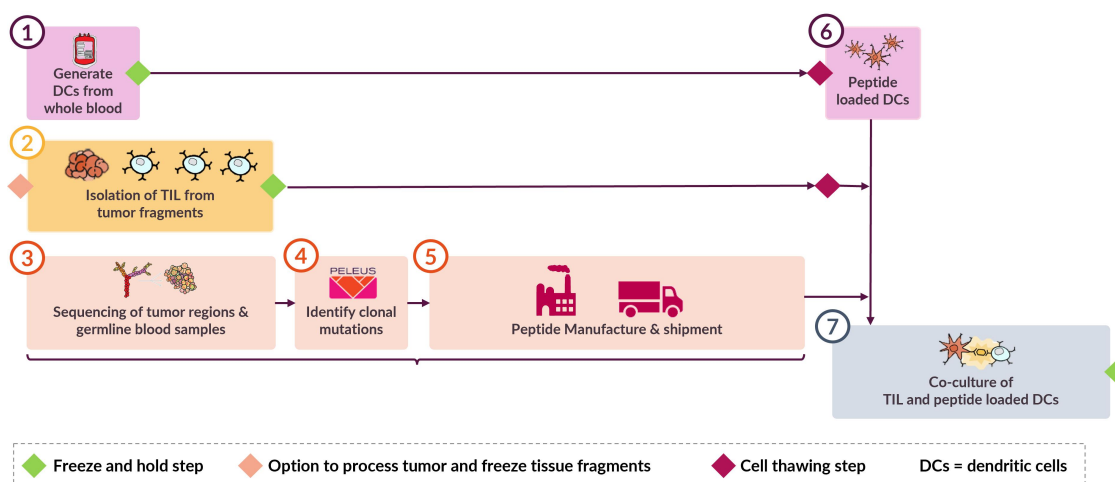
1
Generate DCs from whole blood

6
Peptide loaded DCs

2
Isolation of TIL from tumor fragments

3
Sequencing of tumor regions & germline blood samples

4
PELEUS
Identify clonal mutations

5
Peptide Manufacture & shipment

7
Co-culture of TIL and peptide loaded DCs

Freeze and hold step
Option to process tumor and freeze tissue fragments
Cell thawing step
DCs = dendritic cells